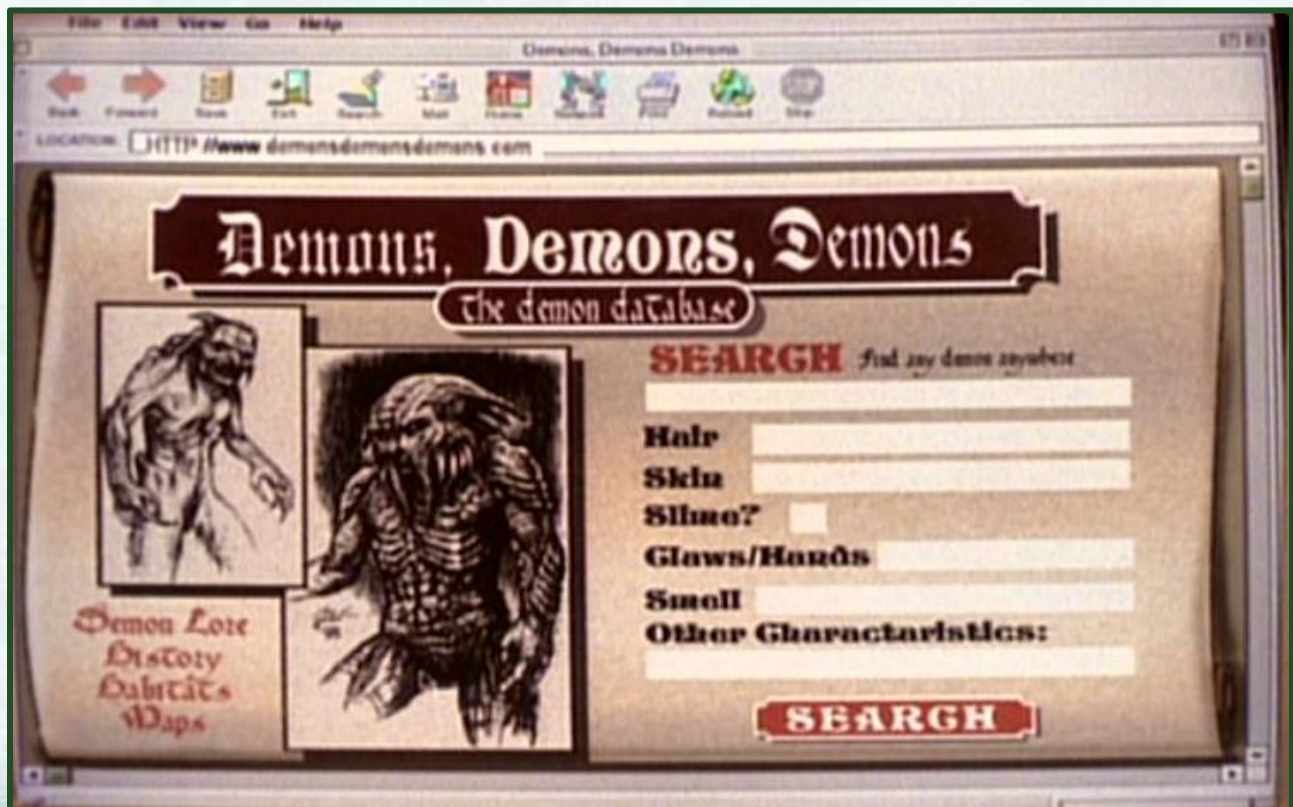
File Edit View Go Help

Demons, Demons Demons

Back Forward Save Exit Search Mail Home Network Print Reload Stop

LOCATION: HTTP //www demonsdemonsdemons com

Demons, Demons, Demons

the demon database

SEARCH find any demon anywhere

Hair

Skin

Slime?

Claws/Hands

Smell

Other Characteristics:

SEARCH

Demon Lore
History
Habitats
Maps